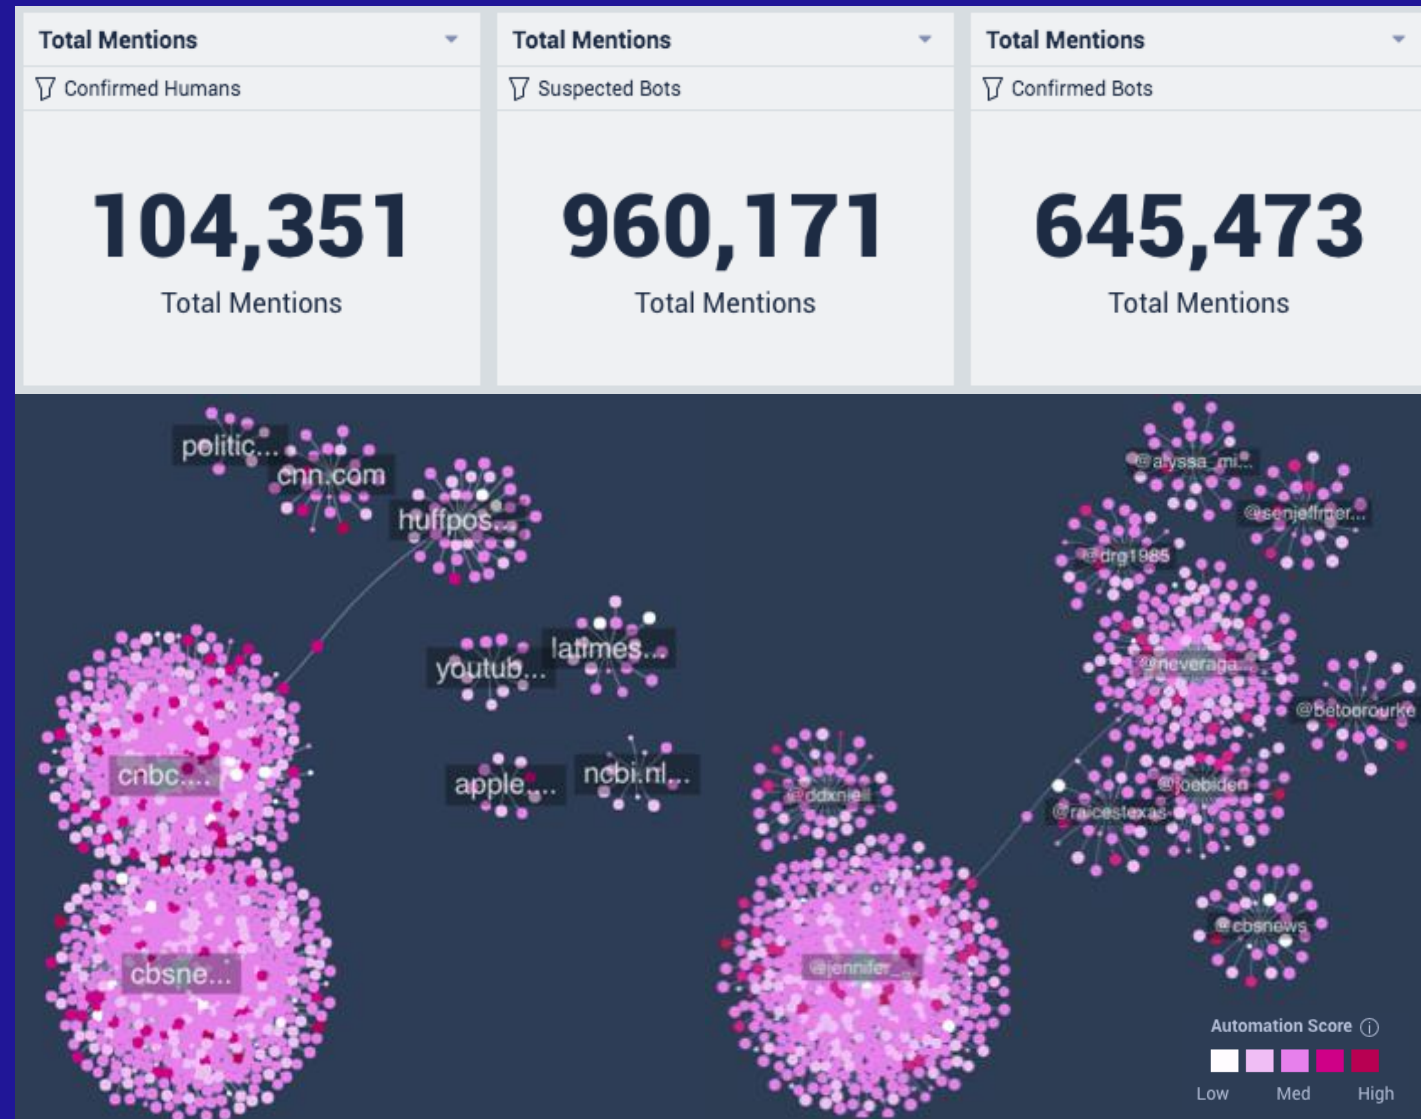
Total Mentions
Confirmed Humans
104,351
Total Mentions

Total Mentions
Suspected Bots
960,171
Total Mentions

Total Mentions
Confirmed Bots
645,473
Total Mentions

politic...
cnn.com
huffpos...
youtub...
latimes...
apple...
ncbi.nl...
cnbc....
cbsne...
@alyssa_mi...
@senjeffmer...
@drg1985
@neveraga...
@betoorourke
@joebiden
@ddxnie
@raicestexas
@cbsnews
@jennifer_...

Automation Score
Low
Med
High